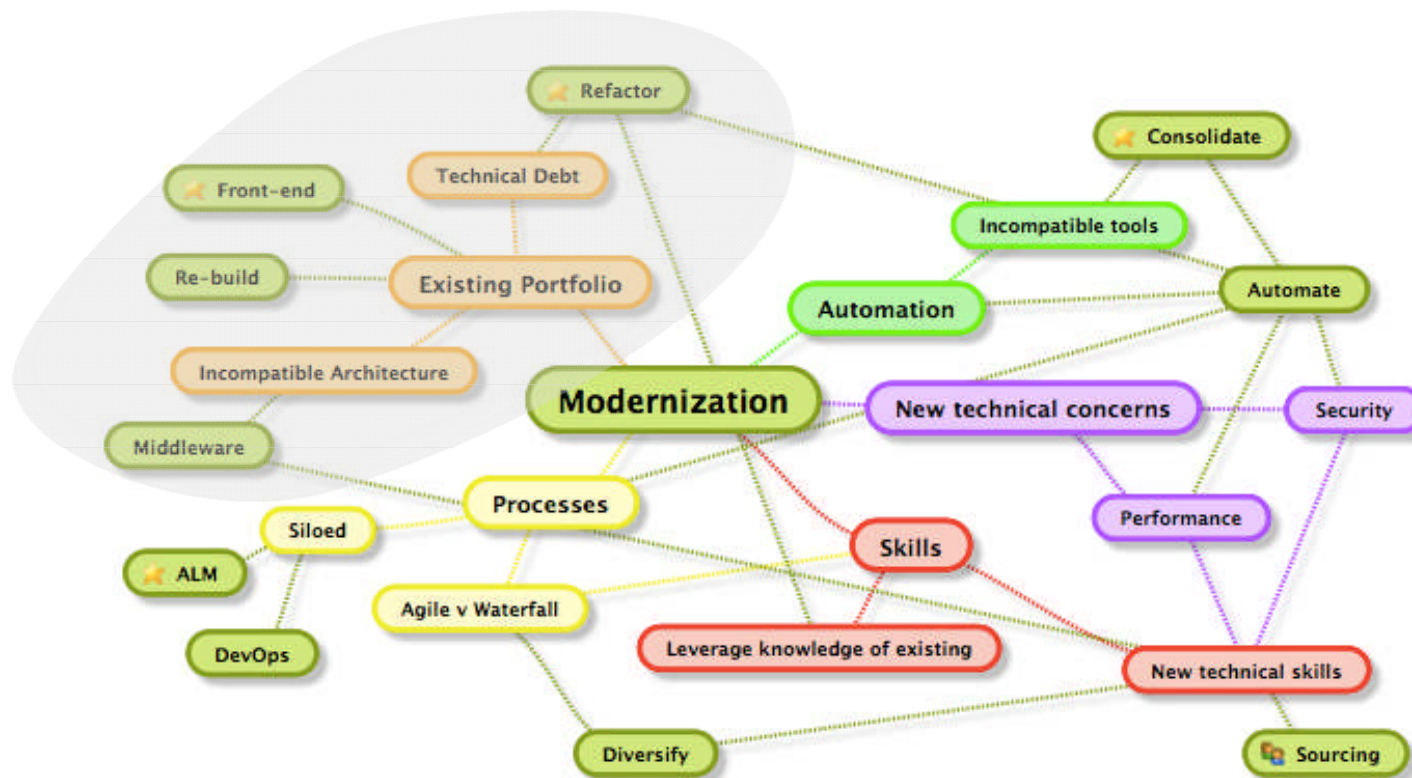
Refactor

Consolidate

Technical Debt

Front-end

Incompatible tools

Re-build

Existing Portfolio

Automate

Automation

Incompatible Architecture

Modernization

New technical concerns

Security

Middleware

Processes

Siloed

Performance

Skills

ALM

Agile v Waterfall

Leverage knowledge of existing

DevOps

New technical skills

Diversify

Sourcing